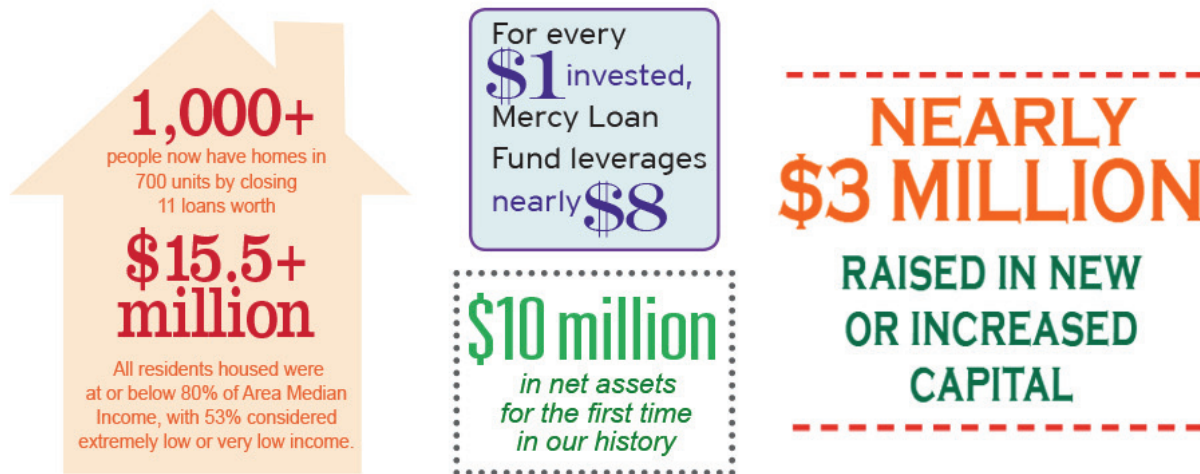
1,000+
people now have homes in 700 units by closing 11 loans worth

$15.5+ million

All residents housed were at or below 80% of Area Median Income, with 53% considered extremely low or very low income.

For every $1 invested, Mercy Loan Fund leverages nearly $8

$10 million
in net assets for the first time in our history

NEARLY $3 MILLION
RAISED IN NEW OR INCREASED CAPITAL